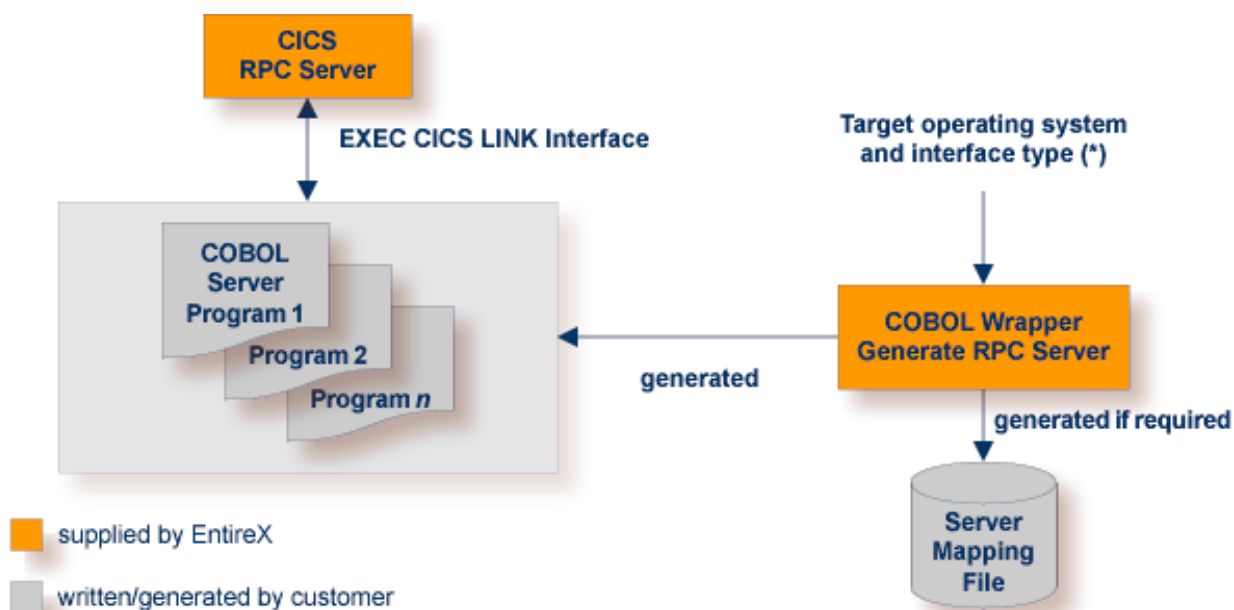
CICS
RPC Server

EXEC CICS LINK Interface

Target operating system and interface type (*)

COBOL Server Program 1

Program 2

Program *n*

generated

COBOL Wrapper
Generate RPC Server

generated if required

Server Mapping File

supplied by EntireX

written/generated by customer